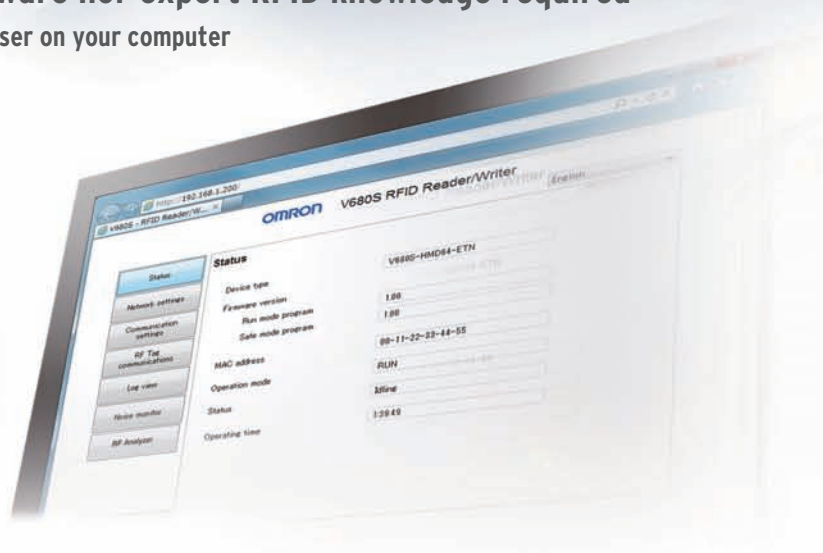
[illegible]are nor expert RFID knowledge required
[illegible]ser on your computer

http://192.168.1.200/
V680S - RFID Reader/W...

OMRON V680S RFID Reader/Writer English

Status
Network settings
Communication settings
RF Tag communications
Log view
Noise monitor
RF Analyzer

Status
Device type V680S-HMD64-ETN
Firmware version
Run mode program 1.00
Safe mode program 1.00
MAC address 00-11-22-33-44-55
Operation mode RUN
Status Idling
Operating time 1:29:49